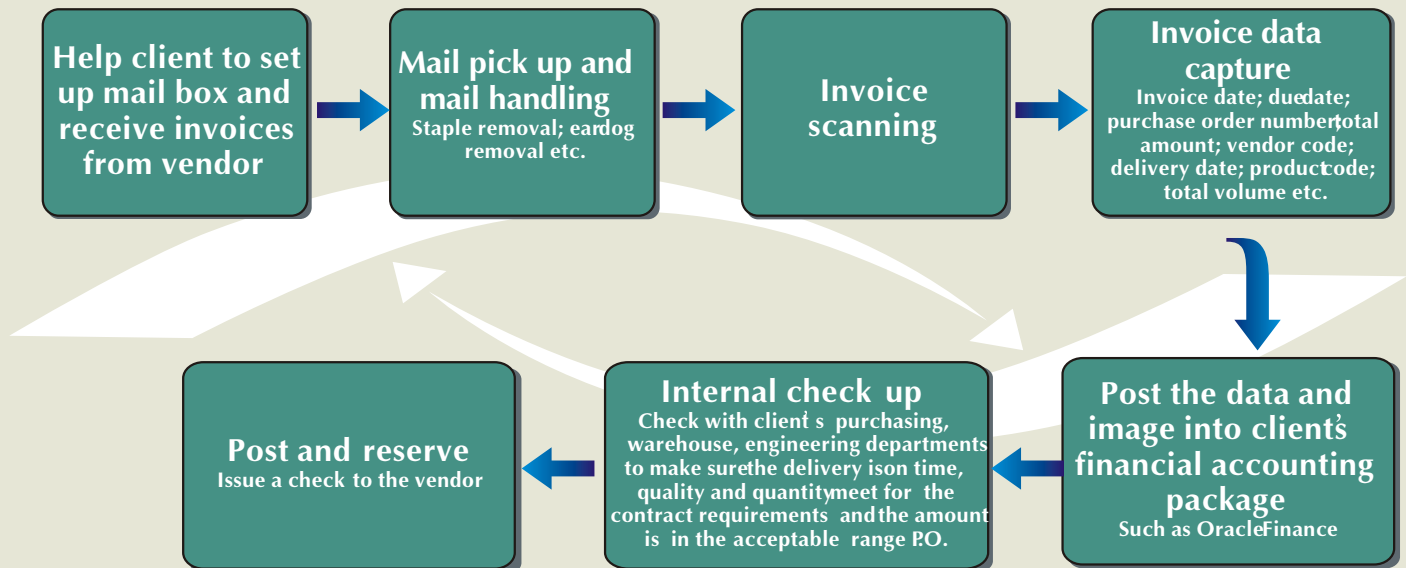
Help client to set up mail box and receive invoices from vendor

Mail pick up and mail handling
Staple removal; eardog removal etc.

Invoice scanning

Invoice data capture
Invoice date; duedate; purchase order number;total amount; vendor code; delivery date; productcode; total volume etc.

Post the data and image into client's financial accounting package
Such as OracleFinance

Internal check up
Check with client's purchasing, warehouse, engineering departments to make surethe delivery ison time, quality and quantitymeet for the contract requirements and the amount is in the acceptable range P.O.

Post and reserve
Issue a check to the vendor